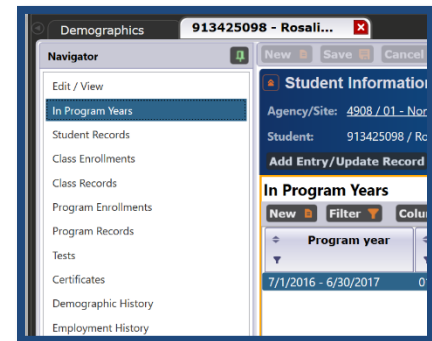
Demographics
913425098 - Rosali...
Navigator
New
Save
Cancel
Edit / View
In Program Years
Student Records
Class Enrollments
Class Records
Program Enrollments
Program Records
Tests
Certificates
Demographic History
Employment History
Student Information
Agency/Site: 4908 / 01 - Nor
Student: 913425098 / Ro
Add Entry/Update Record
In Program Years
New
Filter
Colu
Program year
7/1/2016 - 6/30/2017